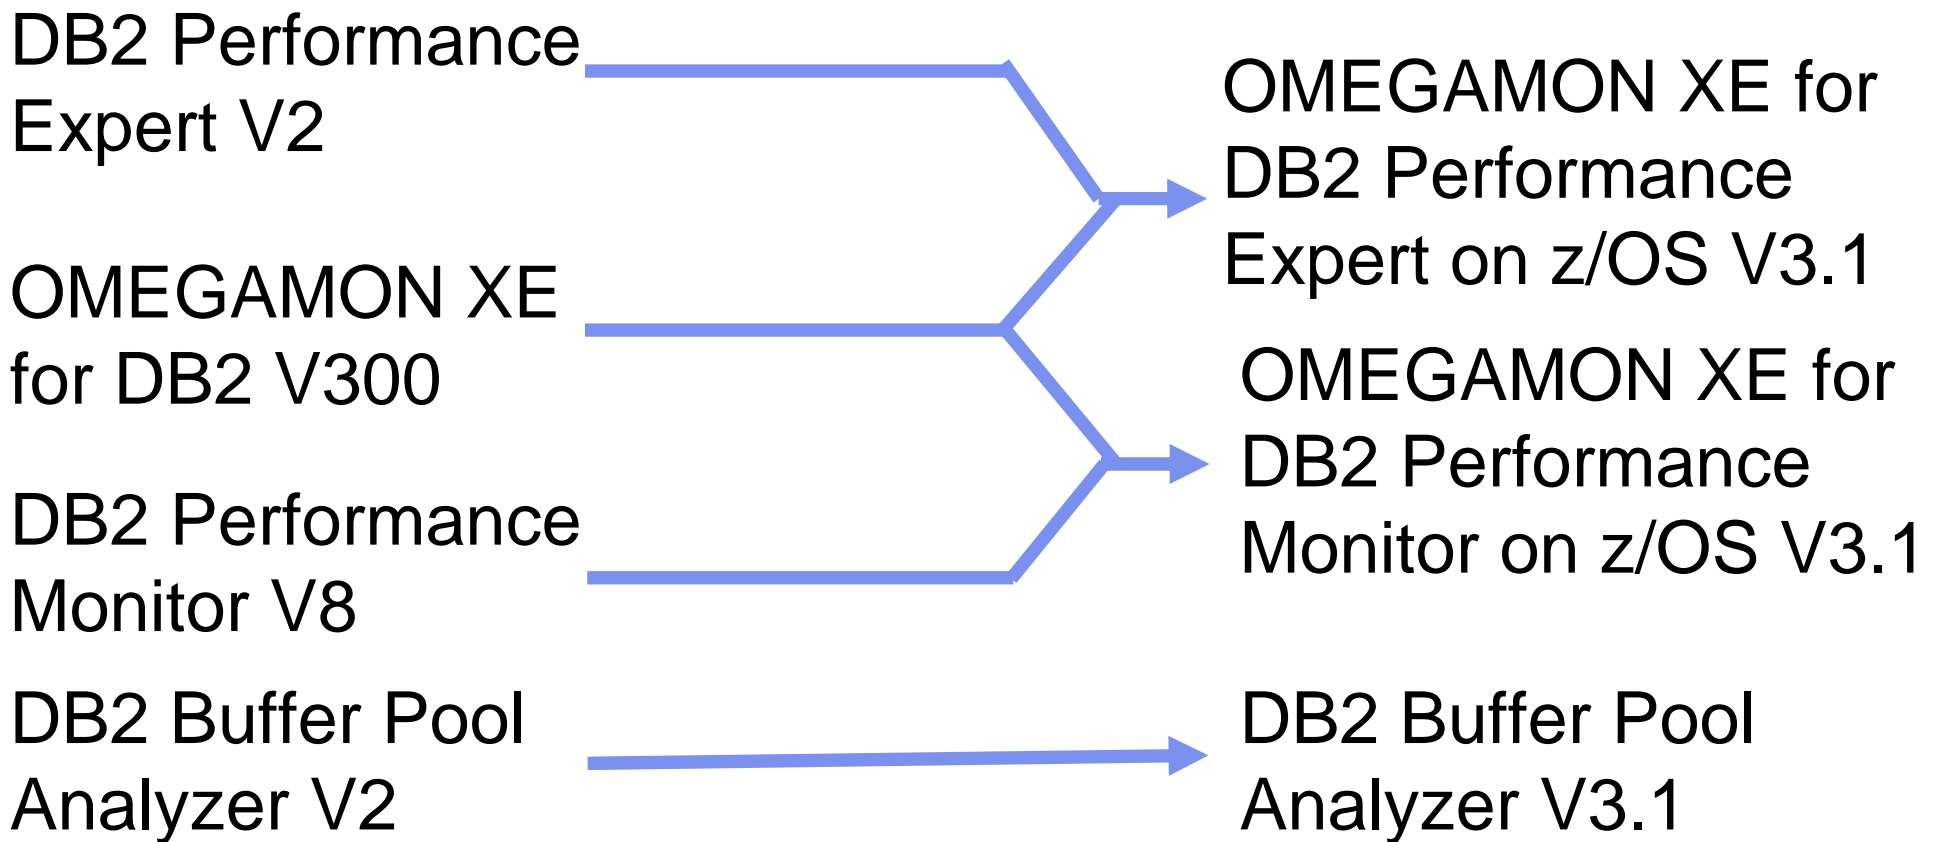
DB2 Performance Expert V2

OMEGAMON XE for DB2 V300

DB2 Performance Monitor V8

DB2 Buffer Pool Analyzer V2

OMEGAMON XE for DB2 Performance Expert on z/OS V3.1

OMEGAMON XE for DB2 Performance Monitor on z/OS V3.1

DB2 Buffer Pool Analyzer V3.1